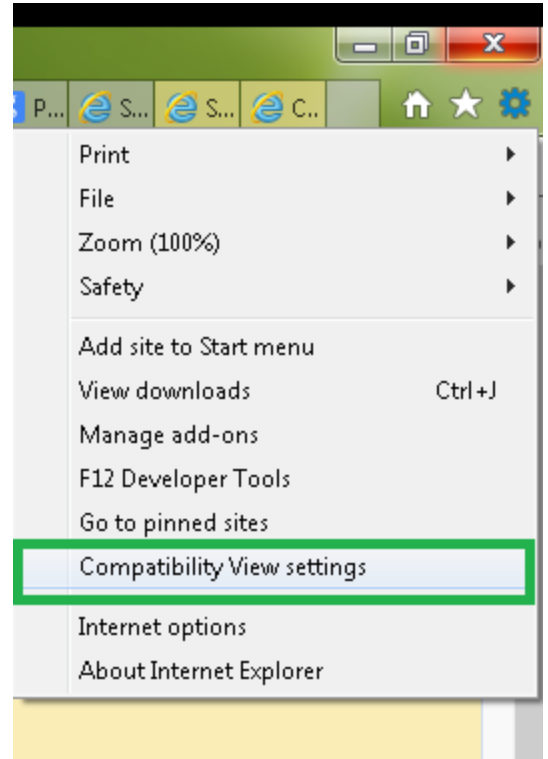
P... S... S... C...

Print
File
Zoom (100%)
Safety

Add site to Start menu
View downloads Ctrl+J
Manage add-ons
F12 Developer Tools
Go to pinned sites
Compatibility View settings

Internet options
About Internet Explorer